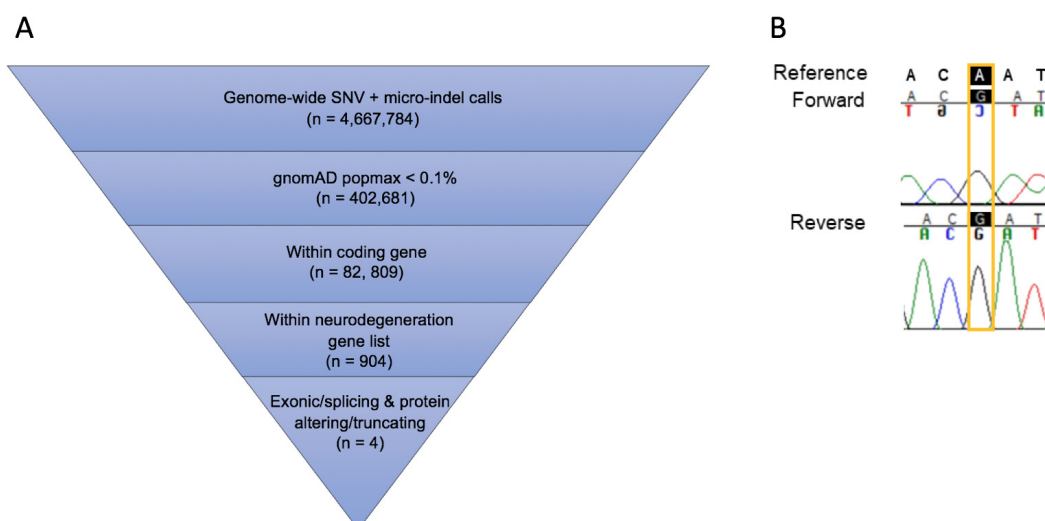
A

Genome-wide SNV + micro-indel calls
(n = 4,667,784)

gnomAD popmax < 0.1%
(n = 402,681)

Within coding gene
(n = 82, 809)

Within neurodegeneration gene list
(n = 904)

Exonic/splicing & protein altering/truncating
(n = 4)

B

Reference A C A A T
Forward A C G A T
T G C T A

Reverse A C G A T
A C G A T